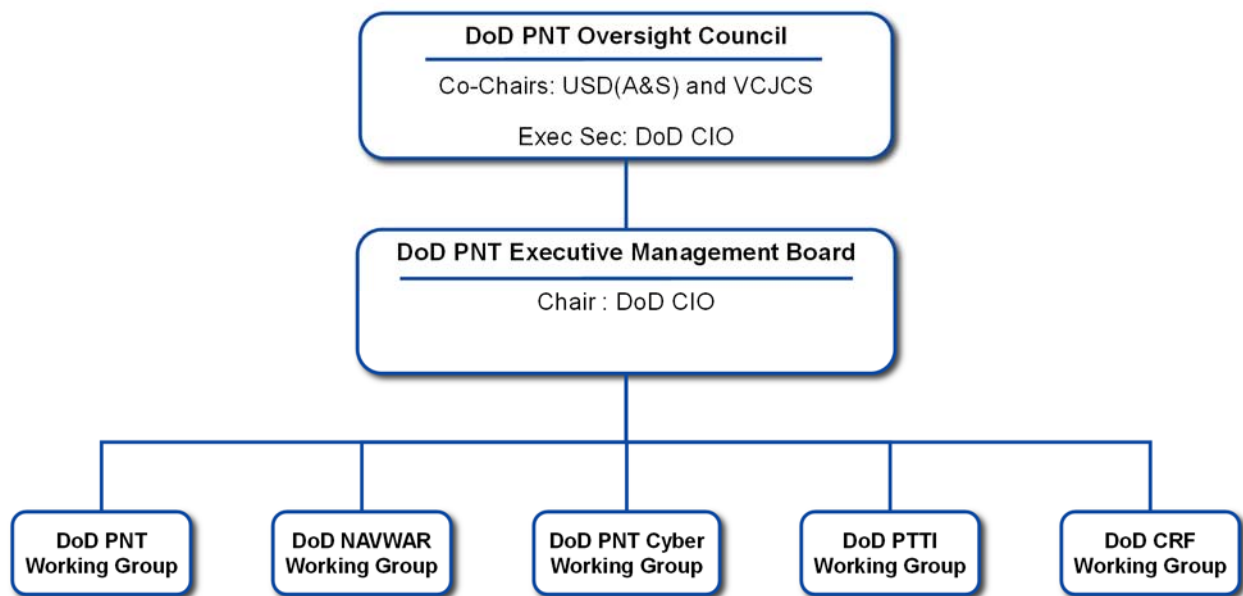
DoD PNT Oversight Council

Co-Chairs: USD(A&S) and VCJCS

Exec Sec: DoD CIO

DoD PNT Executive Management Board

Chair : DoD CIO

DoD PNT Working Group

DoD NAVWAR Working Group

DoD PNT Cyber Working Group

DoD PTTI Working Group

DoD CRF Working Group